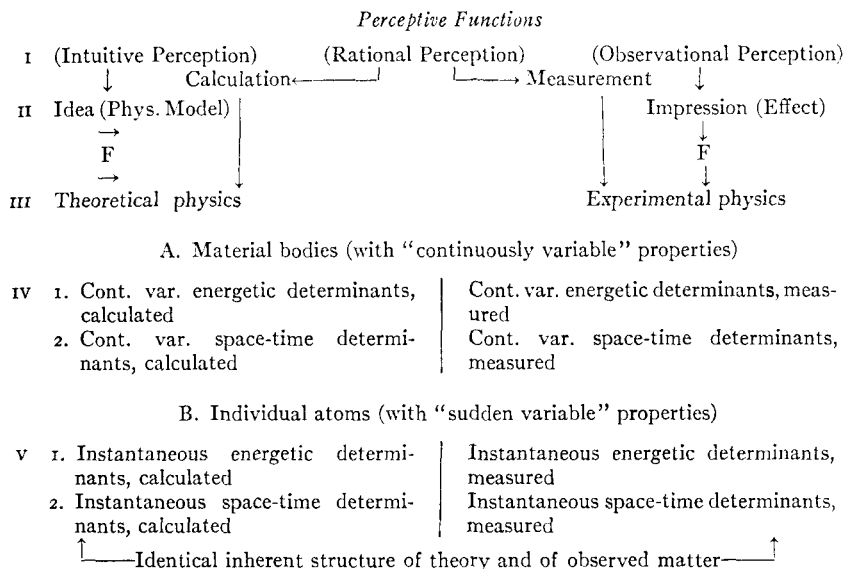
*Perceptive Functions*

I (Intuitive Perception) (Rational Perception) (Observational Perception)

↓ Calculation ← → Measurement ↓

II Idea (Phys. Model) Impression (Effect)

→ F → ↓ F ↓

III Theoretical physics Experimental physics

A. Material bodies (with "continuously variable" properties)

IV 1. Cont. var. energetic determinants, calculated | Cont. var. energetic determinants, measured

2. Cont. var. space-time determinants, calculated | Cont. var. space-time determinants, measured

B. Individual atoms (with "sudden variable" properties)

V 1. Instantaneous energetic determinants, calculated | Instantaneous energetic determinants, measured

2. Instantaneous space-time determinants, calculated | Instantaneous space-time determinants, measured

↑——Identical inherent structure of theory and of observed matter——↑